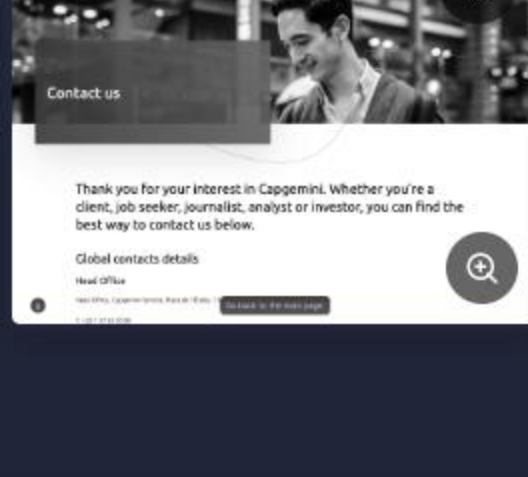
Contact us

Thank you for your interest in Capgemini. Whether you're a client, job seeker, journalist, analyst or investor, you can find the best way to contact us below.

Global contacts details

Head Office

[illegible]

Go back to the main page

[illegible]